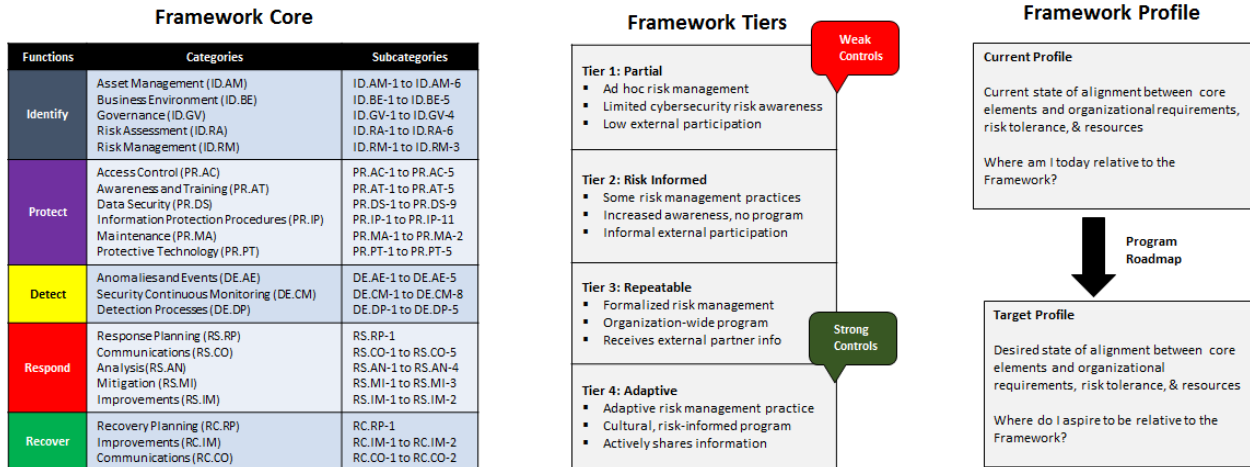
Framework Core

| Functions | Categories | Subcategories |
|---|---|---|
| Identify | Asset Management (ID.AM)<br>Business Environment (ID.BE)<br>Governance (ID.GV)<br>Risk Assessment (ID.RA)<br>Risk Management (ID.RM) | ID.AM-1 to ID.AM-6<br>ID.BE-1 to ID.BE-5<br>ID.GV-1 to ID.GV-4<br>ID.RA-1 to ID.RA-6<br>ID.RM-1 to ID.RM-3 |
| Protect | Access Control (PR.AC)<br>Awareness and Training (PR.AT)<br>Data Security (PR.DS)<br>Information Protection Procedures (PR.IP)<br>Maintenance (PR.MA)<br>Protective Technology (PR.PT) | PR.AC-1 to PR.AC-5<br>PR.AT-1 to PR.AT-5<br>PR.DS-1 to PR.DS-9<br>PR.IP-1 to PR.IP-11<br>PR.MA-1 to PR.MA-2<br>PR.PT-1 to PR.PT-5 |
| Detect | Anomalies and Events (DE.AE)<br>Security Continuous Monitoring (DE.CM)<br>Detection Processes (DE.DP) | DE.AE-1 to DE.AE-5<br>DE.CM-1 to DE.CM-8<br>DE.DP-1 to DE.DP-5 |
| Respond | Response Planning (RS.RP)<br>Communications (RS.CO)<br>Analysis (RS.AN)<br>Mitigation (RS.MI)<br>Improvements (RS.IM) | RS.RP-1<br>RS.CO-1 to RS.CO-5<br>RS.AN-1 to RS.AN-4<br>RS.MI-1 to RS.MI-3<br>RS.IM-1 to RS.IM-2 |
| Recover | Recovery Planning (RC.RP)<br>Improvements (RC.IM)<br>Communications (RC.CO) | RC.RP-1<br>RC.IM-1 to RC.IM-2<br>RC.CO-1 to RC.CO-2 |

Framework Tiers

Weak Controls

Tier 1: Partial
▪ Ad hoc risk management
▪ Limited cybersecurity risk awareness
▪ Low external participation

Tier 2: Risk Informed
▪ Some risk management practices
▪ Increased awareness, no program
▪ Informal external participation

Tier 3: Repeatable
▪ Formalized risk management
▪ Organization-wide program
▪ Receives external partner info

Strong Controls

Tier 4: Adaptive
▪ Adaptive risk management practice
▪ Cultural, risk-informed program
▪ Actively shares information

Framework Profile

Current Profile

Current state of alignment between core elements and organizational requirements, risk tolerance, & resources

Where am I today relative to the Framework?

Program Roadmap

Target Profile

Desired state of alignment between core elements and organizational requirements, risk tolerance, & resources

Where do I aspire to be relative to the Framework?